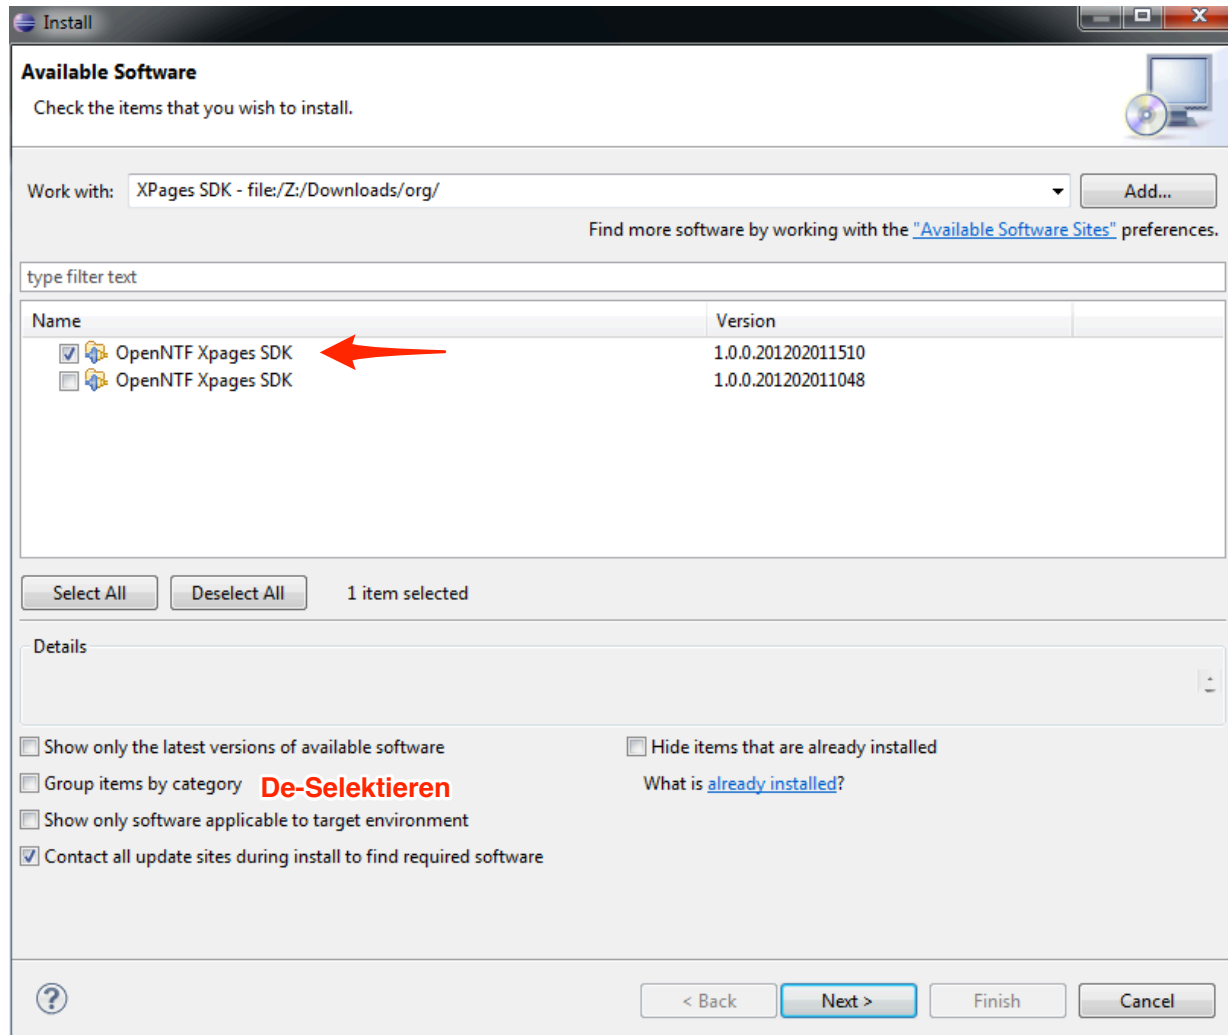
Install

Available Software

Check the items that you wish to install.

Work with: XPages SDK - file:/Z:/Downloads/org/

Add...

Find more software by working with the "Available Software Sites" preferences.

type filter text

| Name | Version |
|---|---|
| OpenNTF Xpages SDK | 1.0.0.201202011510 |
| OpenNTF Xpages SDK | 1.0.0.201202011048 |

Select All

Deselect All

1 item selected

Details

Show only the latest versions of available software

Hide items that are already installed

Group items by category

De-Selektieren

What is already installed?

Show only software applicable to target environment

Contact all update sites during install to find required software

< Back

Next >

Finish

Cancel